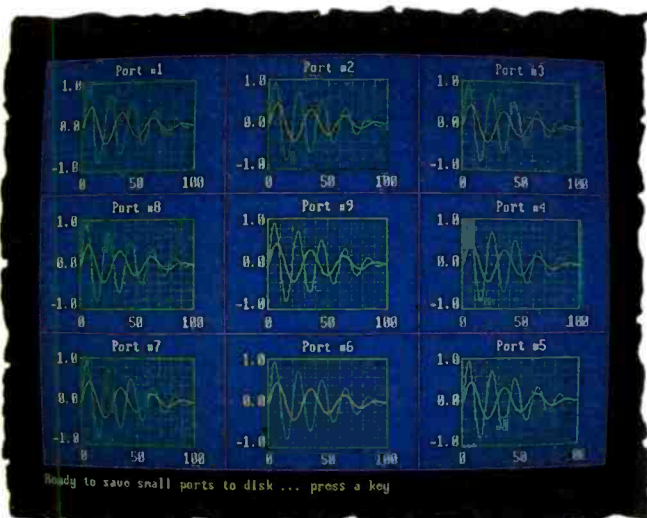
Port #1
1.0
0.0
-1.0
0 50 100

Port #2
1.0
0.0
-1.0
0 50 100

Port #3
1.0
0.0
-1.0
0 50 100

Port #8
1.0
0.0
-1.0
0 50 100

Port #9
1.0
0.0
-1.0
0 50 100

Port #4
1.0
0.0
-1.0
0 50 100

Port #7
1.0
0.0
-1.0
0 50 100

Port #6
1.0
0.0
-1.0
0 50 100

Port #5
1.0
0.0
-1.0
0 50 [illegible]

Ready to save small ports to disk ... press a key